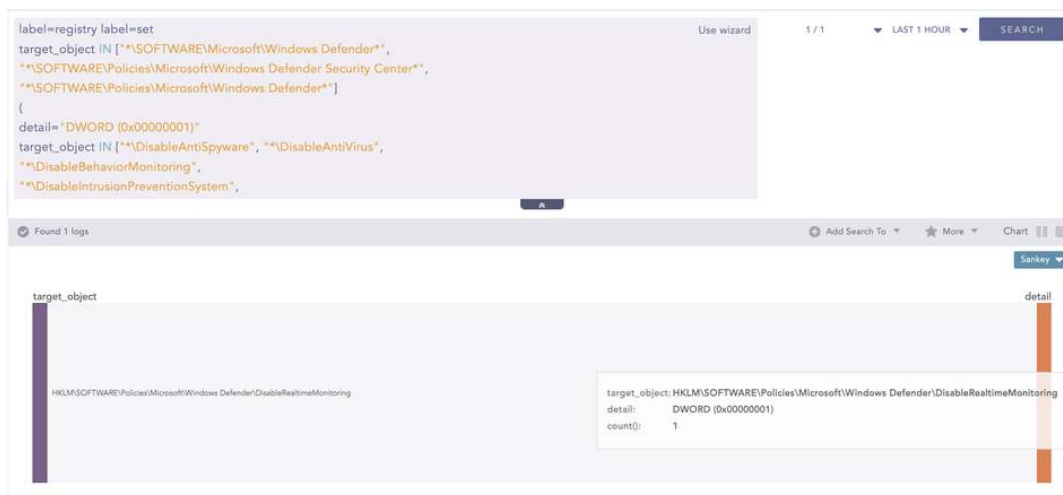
label=registry label=set
target_object IN ["*\SOFTWARE\Microsoft\Windows Defender*",
"*\SOFTWARE\Policies\Microsoft\Windows Defender Security Center*",
"*\SOFTWARE\Policies\Microsoft\Windows Defender*"]
(
detail="DWORD (0x00000001)"
target_object IN ["*\DisableAntiSpyware", "*\DisableAntiVirus",
"*\DisableBehaviorMonitoring",
"*\DisableIntrusionPreventionSystem",

Use wizard

1/1

LAST 1 HOUR

SEARCH

Found 1 logs

Add Search To

More

Chart

Sankey

target_object

detail

HKLM\SOFTWARE\Policies\Microsoft\Windows Defender\DisableRealtimeMonitoring

target_object: HKLM\SOFTWARE\Policies\Microsoft\Windows Defender\DisableRealtimeMonitoring
detail: DWORD (0x00000001)
count(): 1